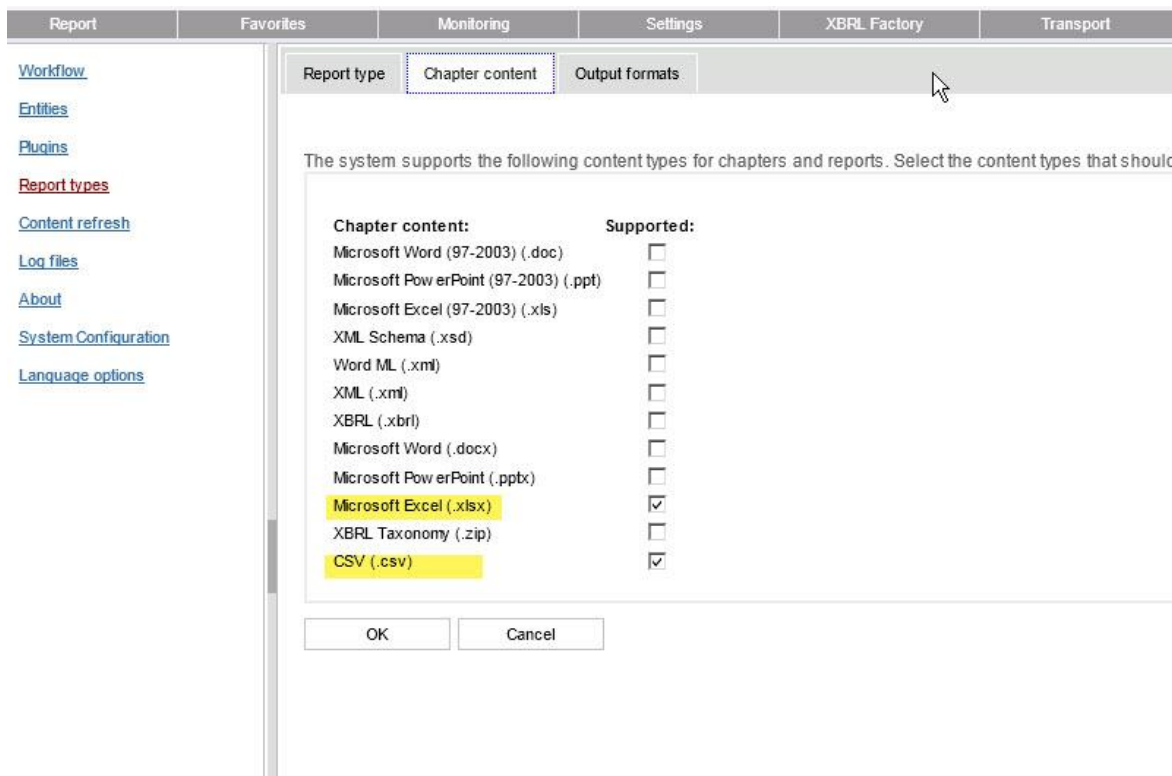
Report | Favorites | Monitoring | Settings | XBRL Factory | Transport

Workflow
Entities
Plugins
Report types
Content refresh
Log files
About
System Configuration
Language options

Report type | Chapter content | Output formats

The system supports the following content types for chapters and reports. Select the content types that should

| Chapter content: | Supported: |
|---|---|
| Microsoft Word (97-2003) (.doc) | ☐ |
| Microsoft PowerPoint (97-2003) (.ppt) | ☐ |
| Microsoft Excel (97-2003) (.xls) | ☐ |
| XML Schema (.xsd) | ☐ |
| Word ML (.xml) | ☐ |
| XML (.xml) | ☐ |
| XBRL (.xbrl) | ☐ |
| Microsoft Word (.docx) | ☐ |
| Microsoft PowerPoint (.pptx) | ☐ |
| Microsoft Excel (.xlsx) | ☑ |
| XBRL Taxonomy (.zip) | ☐ |
| CSV (.csv) | ☑ |

OK | Cancel